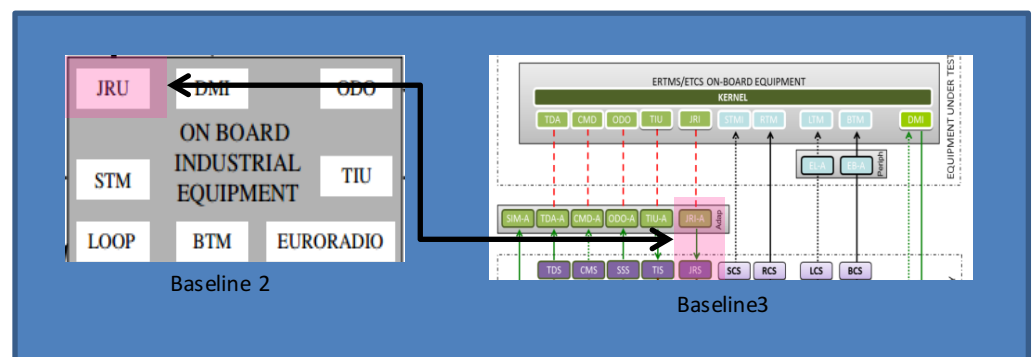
JRU
DMI
ODO
ON BOARD INDUSTRIAL EQUIPMENT
STM
TIU
LOOP
BTM
EURORADIO

Baseline 2

ERTMS/ETCS ON-BOARD EQUIPMENT
KERNEL
TDA CMD ODO TIU JRI STMI RTM LTM BTM DMI
EL-A ES-A
Periph
EQUIPMENT UNDER TEST
SIM-A TDA-A CMD-A ODO-A TIU-A JRI-A
Adap
TDS CMS SSS TIS JRS SCS RCS LCS BCS

Baseline3